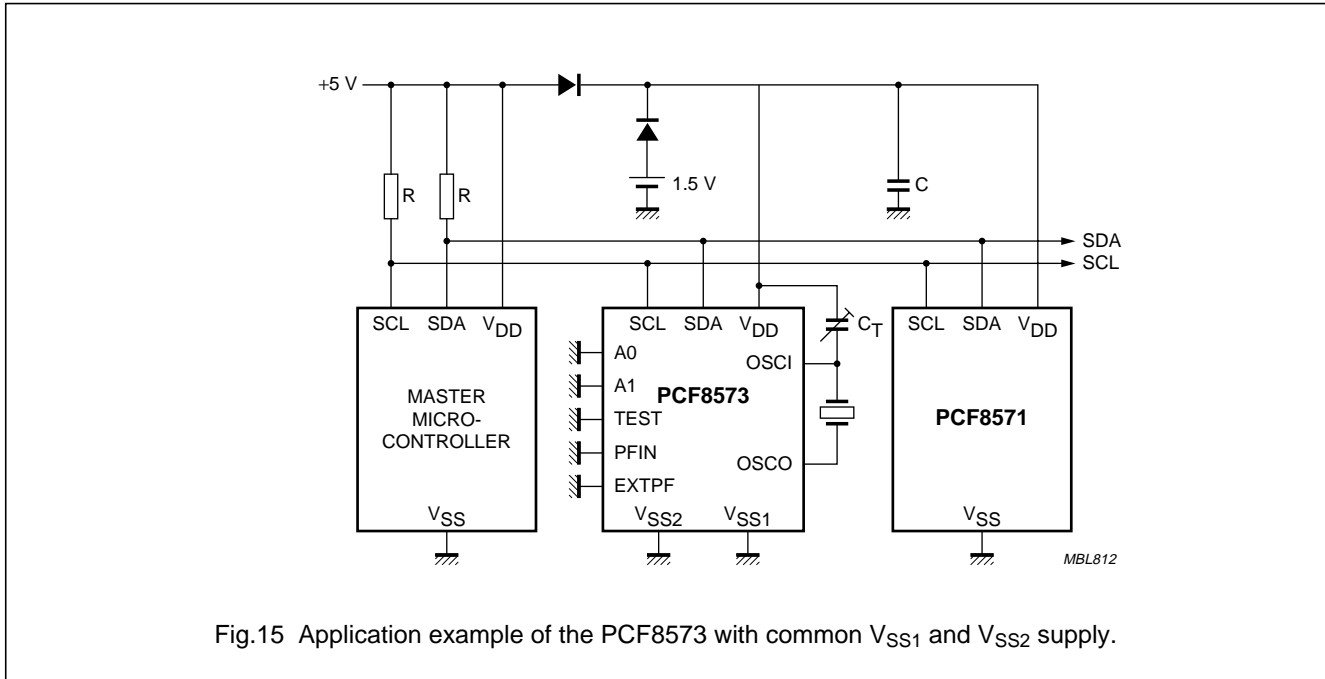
+5 V

1.5 V

R

R

C

SDA

SCL

SCL SDA $V_{DD}$

MASTER MICRO-CONTROLLER

$V_{SS}$

SCL SDA $V_{DD}$

$C_T$

A0

A1

PCF8573

OSCI

TEST

PFIN

OSCO

EXTPF

$V_{SS2}$ $V_{SS1}$

SCL SDA $V_{DD}$

PCF8571

$V_{SS}$

MBL812

Fig.15 Application example of the PCF8573 with common $V_{SS1}$ and $V_{SS2}$ supply.